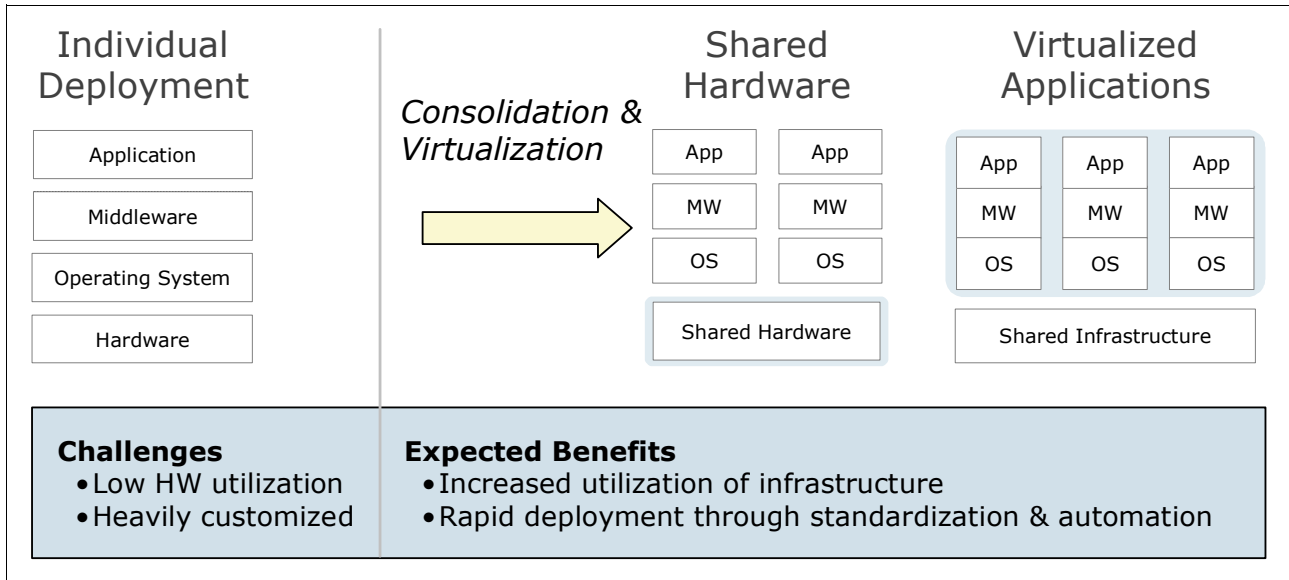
Individual Deployment

Application

Middleware

Operating System

Hardware

Consolidation & Virtualization

Shared Hardware

| App | App |
|---|---|
| MW | MW |
| OS | OS |

Shared Hardware

Virtualized Applications

| App | App | App |
|---|---|---|
| MW | MW | MW |
| OS | OS | OS |

Shared Infrastructure

Challenges
• Low HW utilization
• Heavily customized

Expected Benefits
• Increased utilization of infrastructure
• Rapid deployment through standardization & automation